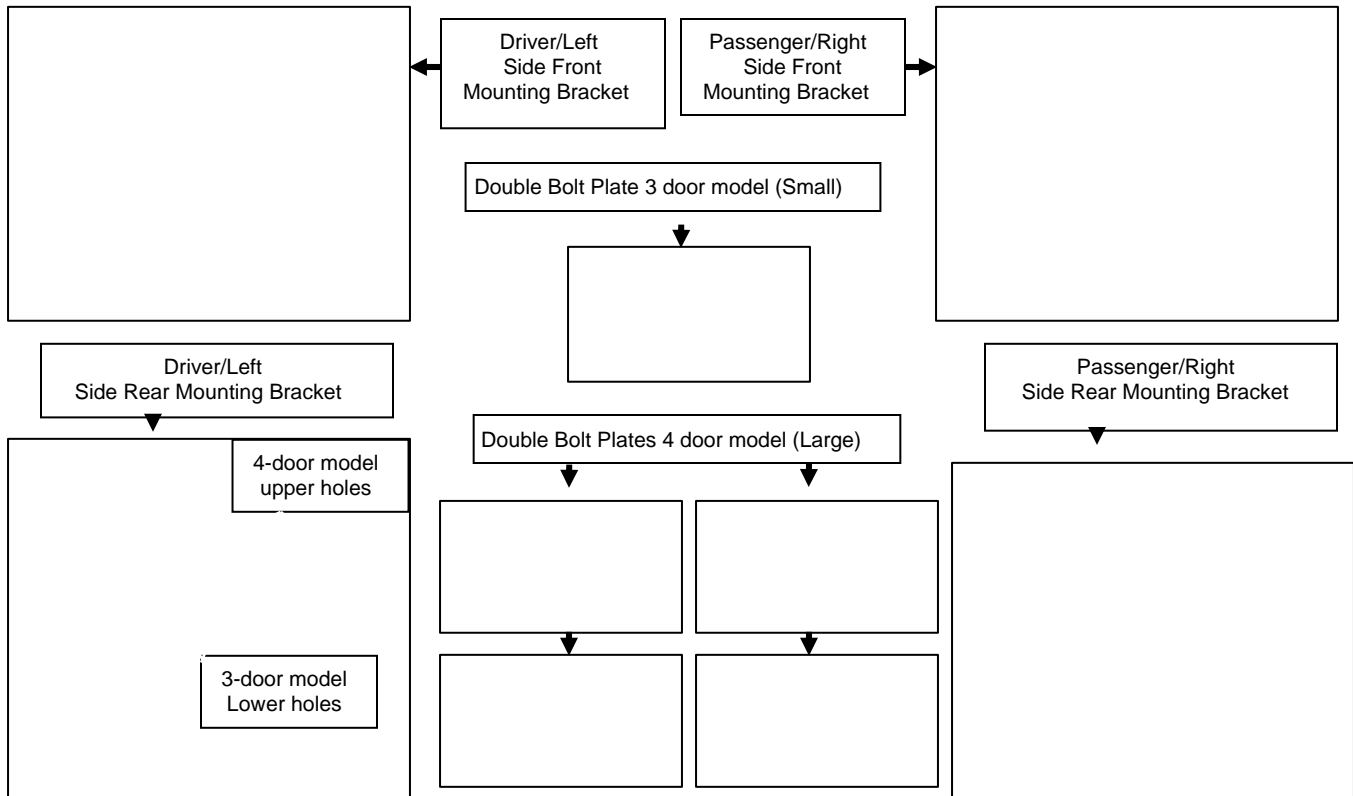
Driver/Left Side Front Mounting Bracket

Passenger/Right Side Front Mounting Bracket

Double Bolt Plate 3 door model (Small)

Driver/Left Side Rear Mounting Bracket

Passenger/Right Side Rear Mounting Bracket

Double Bolt Plates 4 door model (Large)

4-door model upper holes

3-door model Lower holes